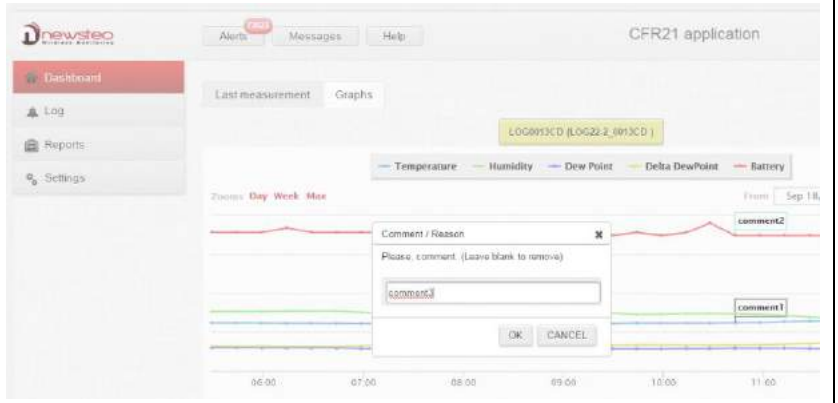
newsteo

Alerts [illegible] Messages Help

CFR21 application

Dashboard

Log

Reports

Settings

Last measurement Graphs

LOG0013CD (LOG22-2_0013CD)

Temperature Humidity Dew Point Delta DewPoint Battery

Zoom: Day Week Max

From Sep 18,

comment2

Comment / Reason

Please, comment. (Leave blank to remove)

comment3

OK CANCEL

comment1

06:00 07:00 08:00 09:00 10:00 11:00